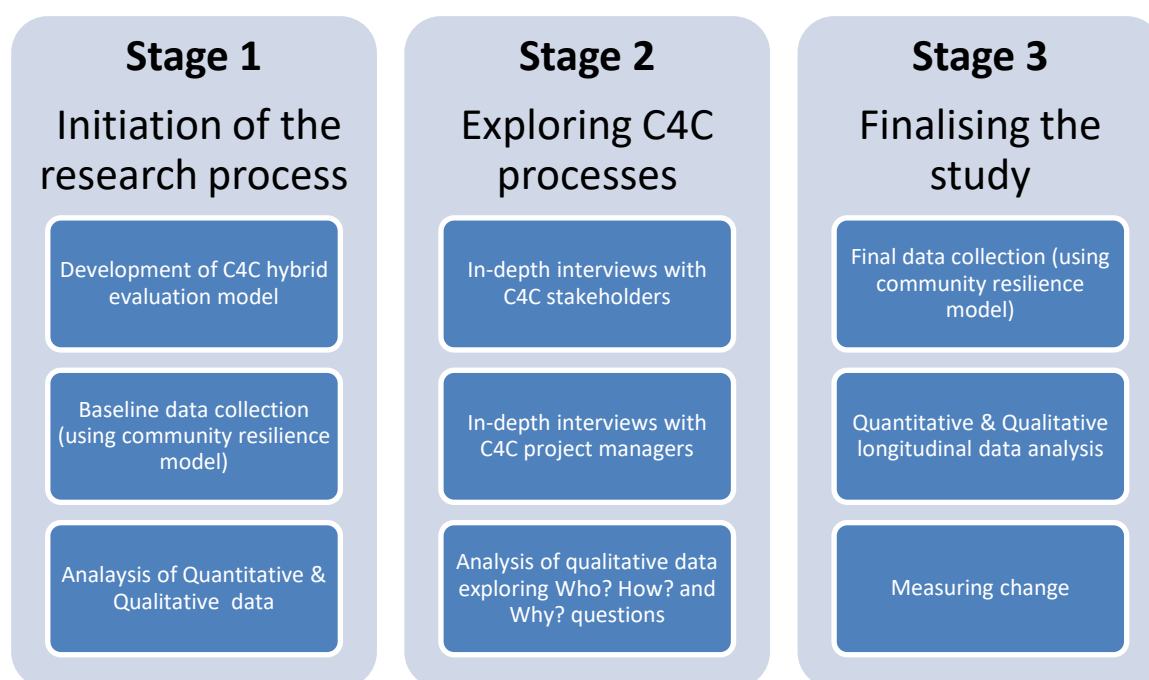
Stage 1

Initiation of the research process

Development of C4C hybrid evaluation model

Baseline data collection (using community resilience model)

Analaysis of Quantitative & Qualitative data

Stage 2

Exploring C4C processes

In-depth interviews with C4C stakeholders

In-depth interviews with C4C project managers

Analysis of qualitative data exploring Who? How? and Why? questions

Stage 3

Finalising the study

Final data collection (using community resilience model)

Quantitative & Qualitative longitudinal data analysis

Measuring change